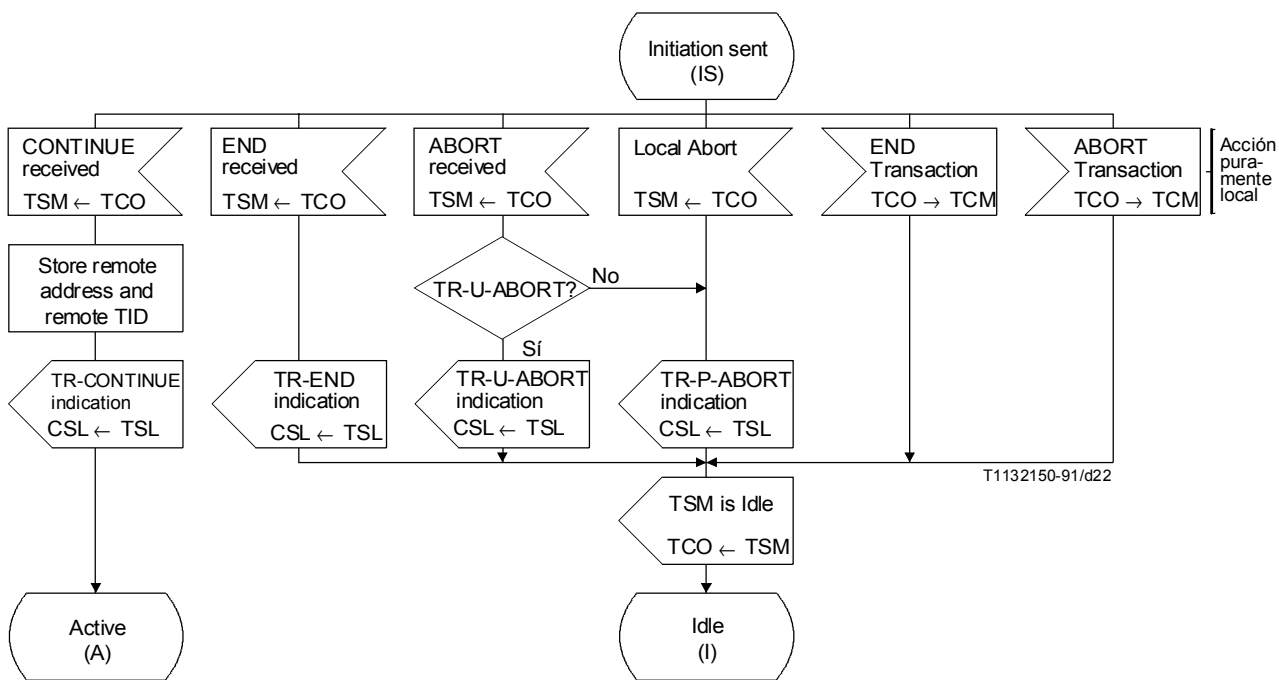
Initiation sent
(IS)

CONTINUE received
TSM ← TCO

END received
TSM ← TCO

ABORT received
TSM ← TCO

Local Abort
TSM ← TCO

END Transaction
TCO → TCM

ABORT Transaction
TCO → TCM

Acción puramente local

Store remote address and remote TID

TR-U-ABORT?

No

Sí

TR-CONTINUE indication
CSL ← TSL

TR-END indication
CSL ← TSL

TR-U-ABORT indication
CSL ← TSL

TR-P-ABORT indication
CSL ← TSL

T1132150-91/d22

TSM is Idle
TCO ← TSM

Active
(A)

Idle
(I)